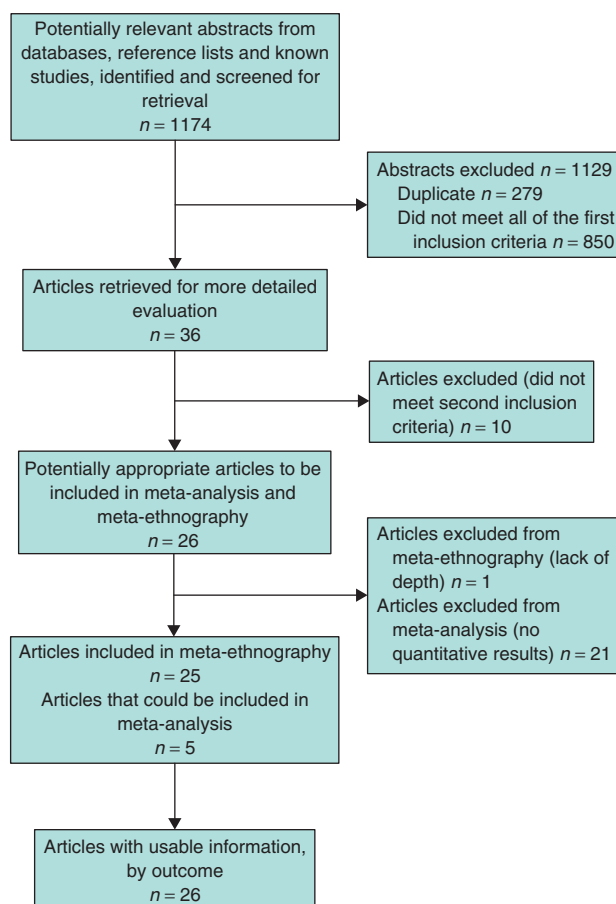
Potentially relevant abstracts from databases, reference lists and known studies, identified and screened for retrieval
$n = 1174$

Abstracts excluded $n = 1129$
Duplicate $n = 279$
Did not meet all of the first inclusion criteria $n = 850$

Articles retrieved for more detailed evaluation
$n = 36$

Articles excluded (did not meet second inclusion criteria) $n = 10$

Potentially appropriate articles to be included in meta-analysis and meta-ethnography
$n = 26$

Articles excluded from meta-ethnography (lack of depth) $n = 1$
Articles excluded from meta-analysis (no quantitative results) $n = 21$

Articles included in meta-ethnography
$n = 25$
Articles that could be included in meta-analysis
$n = 5$

Articles with usable information, by outcome
$n = 26$